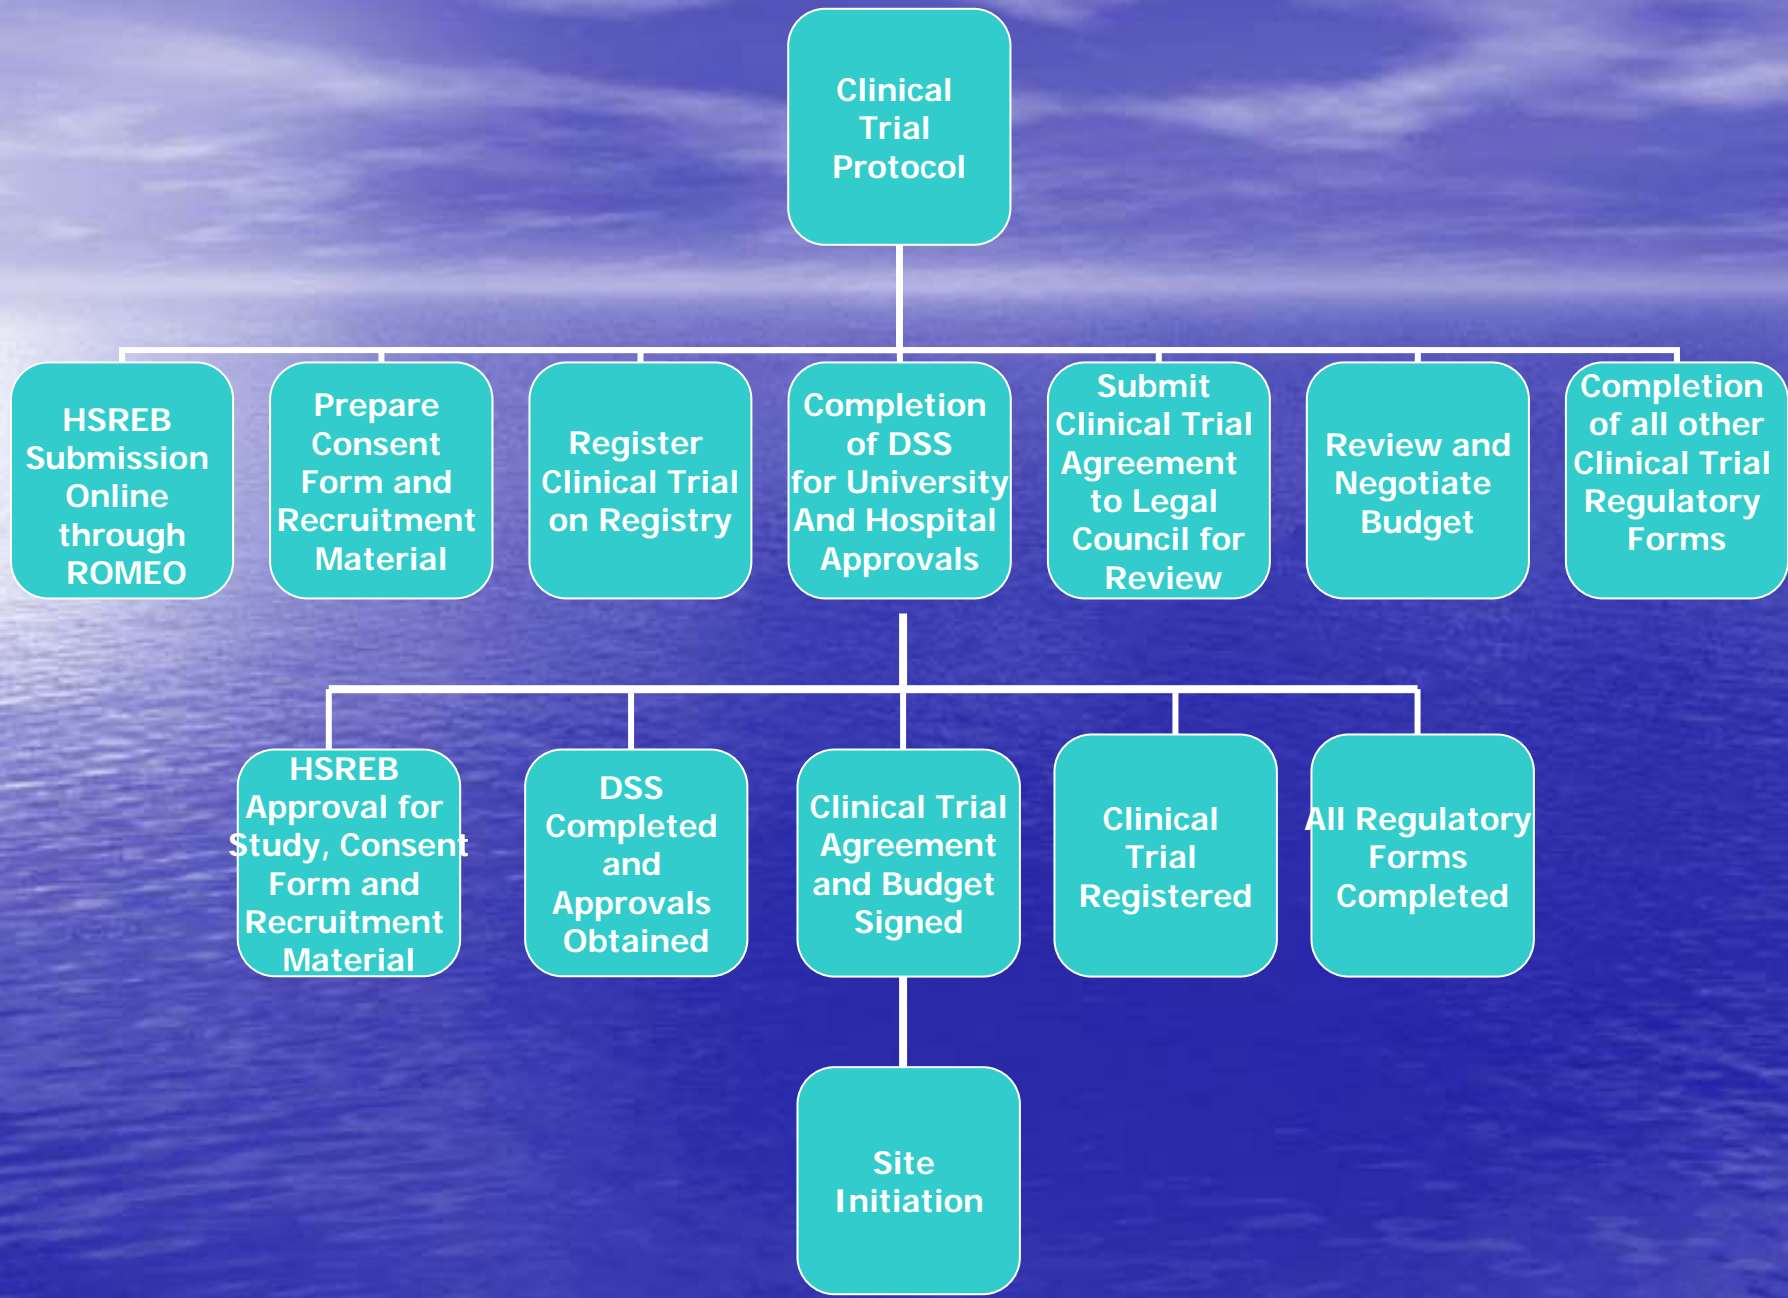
Clinical Trial Protocol

HSREB Submission Online through ROMEO

Prepare Consent Form and Recruitment Material

Register Clinical Trial on Registry

Completion of DSS for University And Hospital Approvals

Submit Clinical Trial Agreement to Legal Council for Review

Review and Negotiate Budget

Completion of all other Clinical Trial Regulatory Forms

HSREB Approval for Study, Consent Form and Recruitment Material

DSS Completed and Approvals Obtained

Clinical Trial Agreement and Budget Signed

Clinical Trial Registered

All Regulatory Forms Completed

Site Initiation